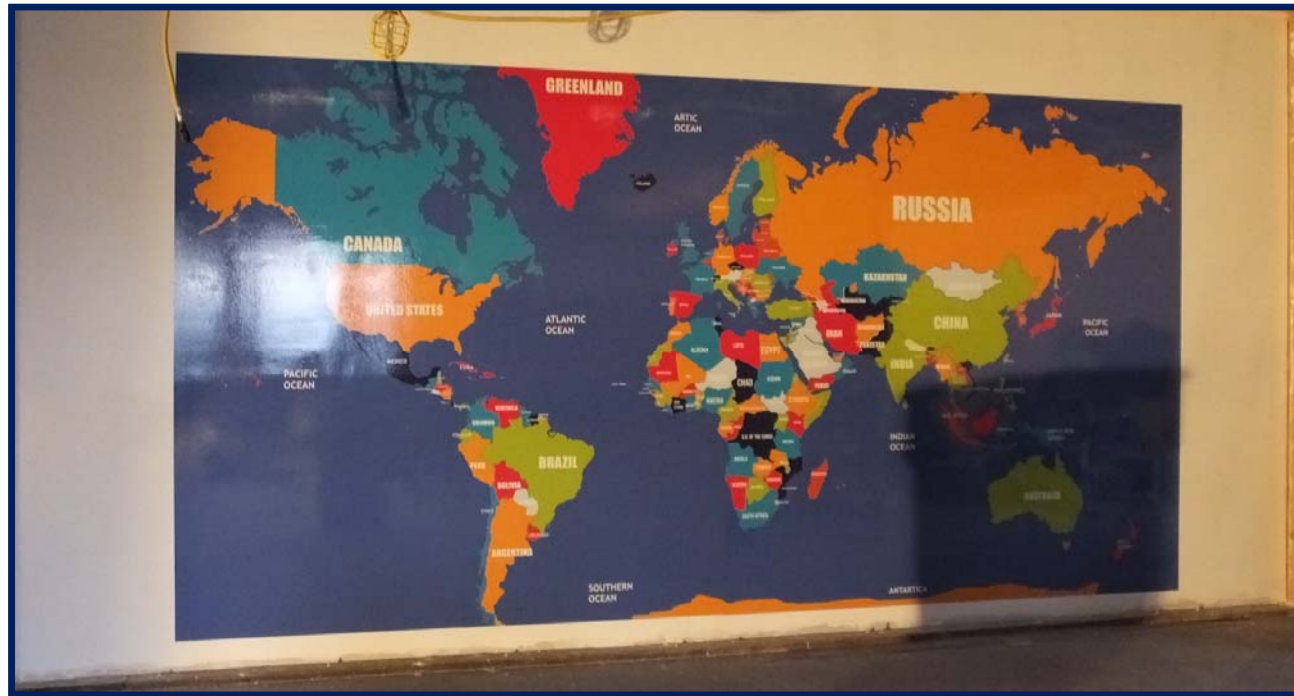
GREENLAND

ARTIC OCEAN

RUSSIA

CANADA

UNITED STATES

ATLANTIC OCEAN

KAZAKHSTAN

CHINA

PACIFIC OCEAN

IRAN

INDIA

MEXICO

CUBA

PACIFIC OCEAN

ALGERIA

LIBYA

EGYPT

CHAD

SUDAN

VENEZUELA

COLOMBIA

BRAZIL

PERU

BOLIVIA

DEM. REP. OF THE CONGO

INDIAN OCEAN

AUSTRALIA

ARGENTINA

SOUTH AFRICA

SOUTHERN OCEAN

ANTARTICA